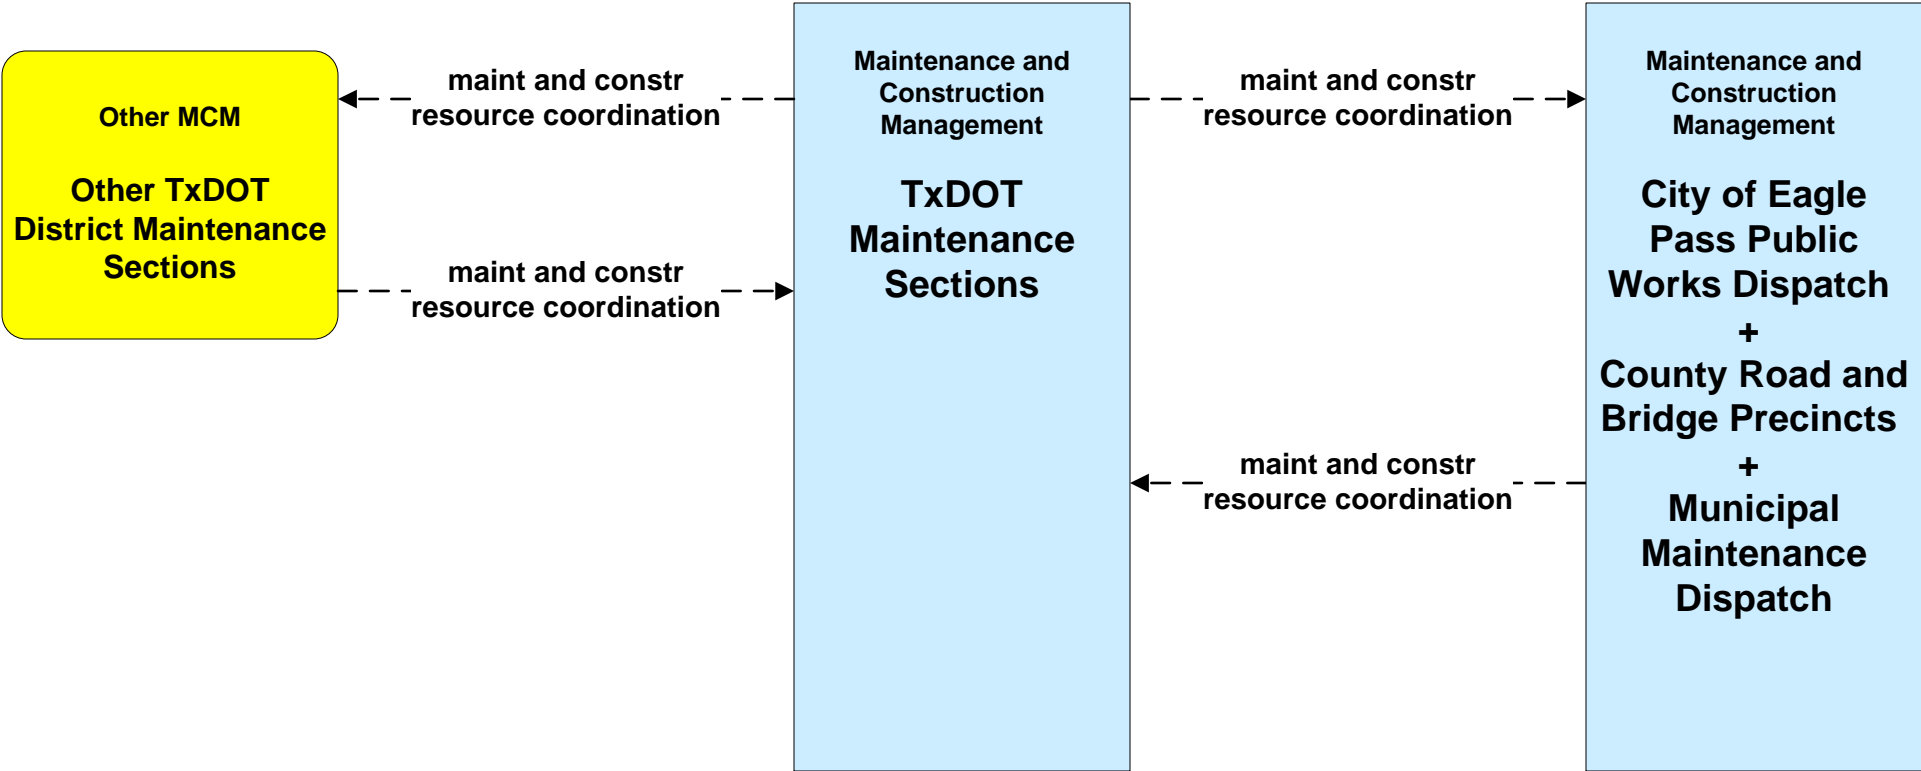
Other MCM

Other TxDOT District Maintenance Sections

maint and constr resource coordination

maint and constr resource coordination

Maintenance and Construction Management

TxDOT Maintenance Sections

maint and constr resource coordination

maint and constr resource coordination

Maintenance and Construction Management

City of Eagle Pass Public Works Dispatch
+
County Road and Bridge Precincts
+
Municipal Maintenance Dispatch